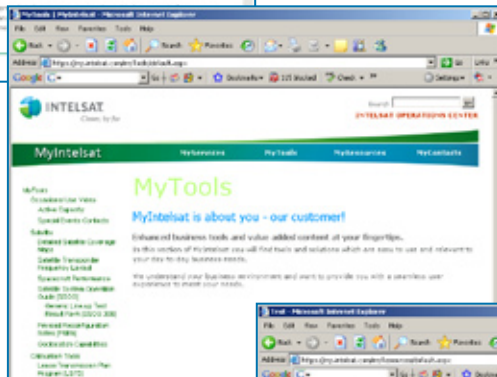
MyTools | MyIntelsat - Microsoft Internet Explorer

File Edit View Favorites Tools Help

Back Search Favorites

Address https://my.intelsat.com/en/Tools/default.aspx Go Links

Google Go Bookmarks 115 blocked Check Settings

INTELSAT

Closer, by far

Search

INTELSAT OPERATIONS CENTER

MyIntelsat Networks MyTools MyResources MyContacts

MyTools

Occasional Use Video

Active Reports

Special Events Contacts

Satellite

Detailed Satellite Coverage Maps

Satellite Transponder Frequency Layout

Spacecraft Performance

Satellite Systems Operation Guide (SSOG)

Network Line-up Test Result Form (SSOG 308)

Network Reconfiguration Notice (NRN)

Geolocation Capabilities

Utilization Tools

Lease Transmission Plan Program (LTP)

MyTools

MyIntelsat is about you - our customer!

Enhanced business tools and value added content at your fingertips.

In this section of MyIntelsat you will find tools and solutions which are easy to use and relevant to your day to day business needs.

We understand your business environment and want to provide you with a seamless user experience to meet your needs.

Test - Microsoft Internet Explorer

File Edit View Favorites Tools Help

Back Search Favorites

Address https://my.intelsat.com/en/Resources/default.aspx

Google